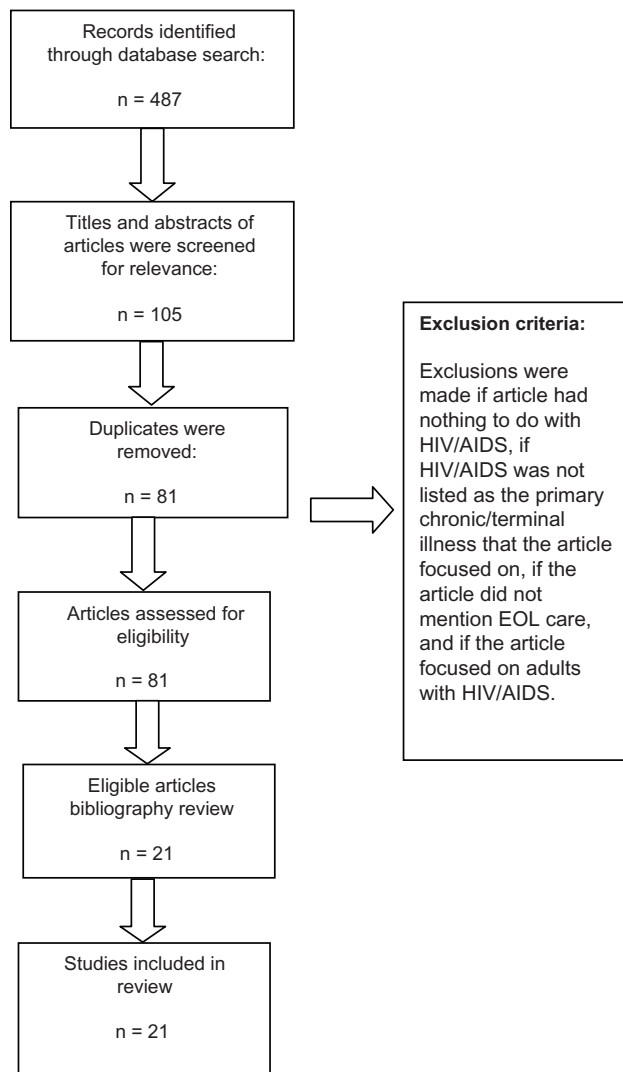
Records identified through database search:

n = 487

Titles and abstracts of articles were screened for relevance:

n = 105

Duplicates were removed:

n = 81

Articles assessed for eligibility

n = 81

Eligible articles bibliography review

n = 21

Studies included in review

n = 21

**Exclusion criteria:**

Exclusions were made if article had nothing to do with HIV/AIDS, if HIV/AIDS was not listed as the primary chronic/terminal illness that the article focused on, if the article did not mention EOL care, and if the article focused on adults with HIV/AIDS.